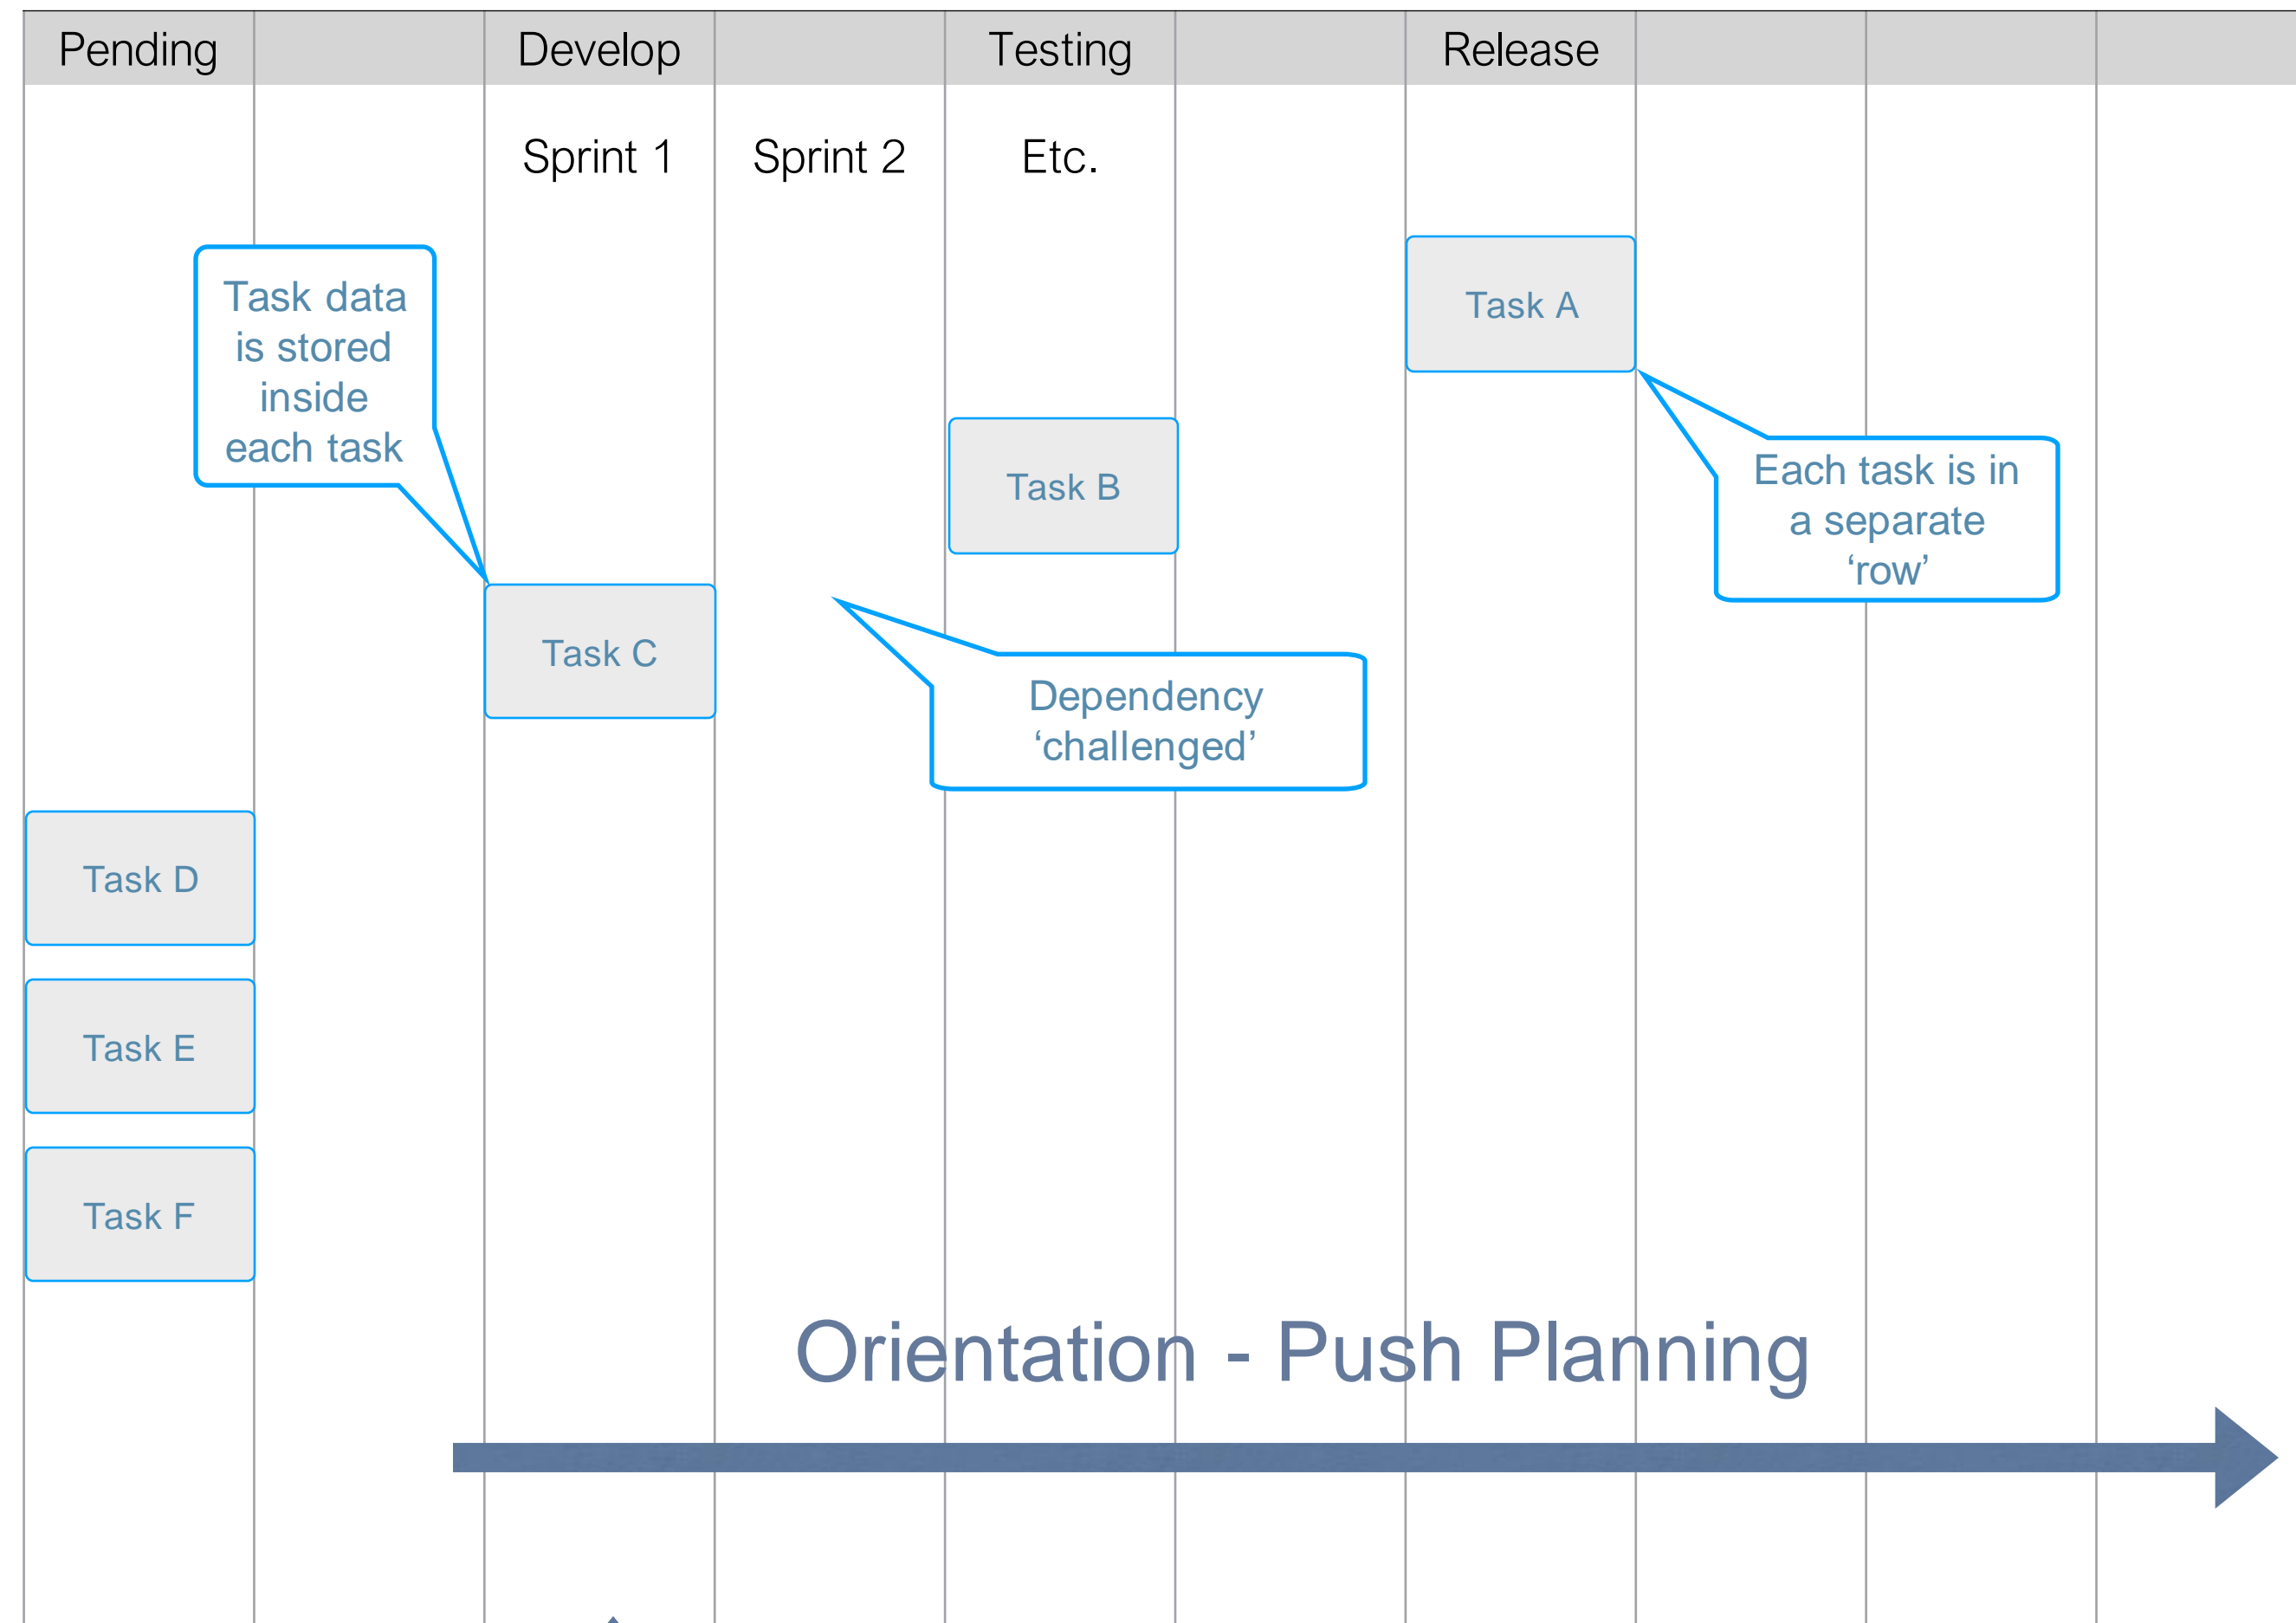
| Pending | | Develop | | Testing | | Release | | | |
|---|---|---|---|---|---|---|---|---|---|
| | | Sprint 1 | Sprint 2 | Etc. | | | | | |

Task data is stored inside each task

Task A

Task B

Each task is in a separate 'row'

Task C

Dependency 'challenged'

Task D

Task E

Task F

Orientation - Push Planning